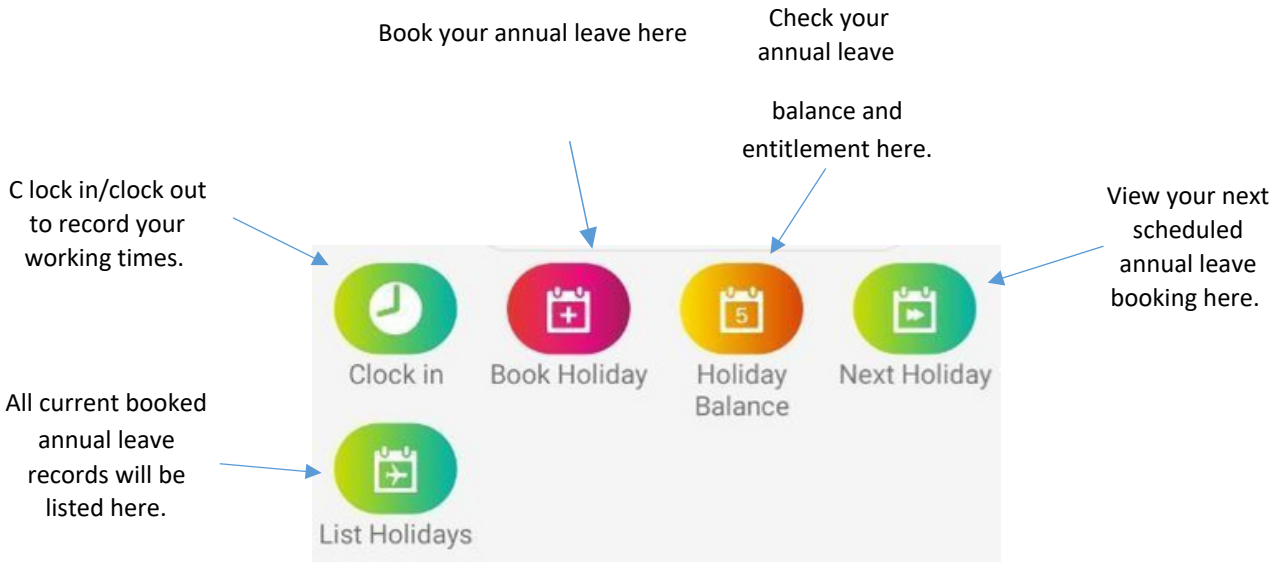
Book your annual leave here

Check your annual leave

balance and entitlement here.

C lock in/clock out to record your working times.

View your next scheduled annual leave booking here.

5

Clock in

Book Holiday

Holiday Balance

Next Holiday

All current booked annual leave records will be listed here.

List Holidays